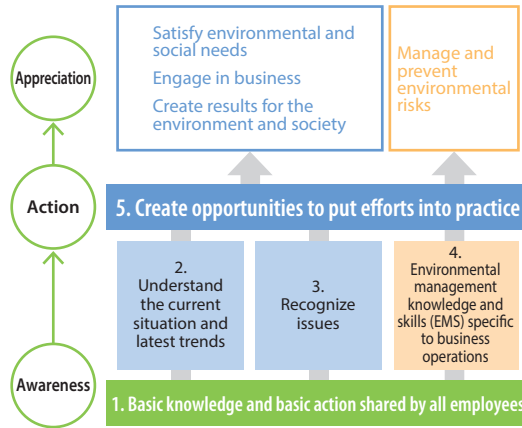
Appreciation

Satisfy environmental and social needs

Engage in business

Create results for the environment and society

Manage and prevent environmental risks

Action

5. Create opportunities to put efforts into practice

2. Understand the current situation and latest trends

3. Recognize issues

4. Environmental management knowledge and skills (EMS) specific to business operations

Awareness

1. Basic knowledge and basic action shared by all employees